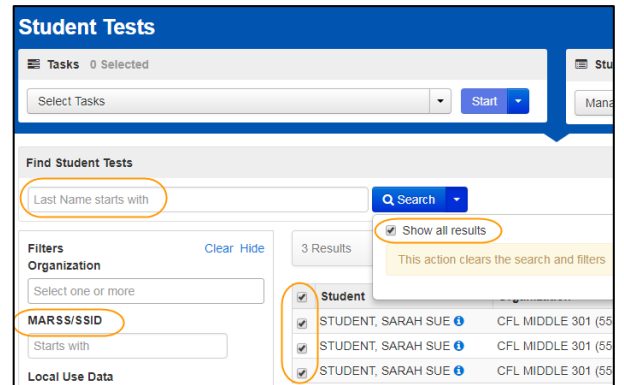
Student Tests

Tasks 0 Selected

Select Tasks

Start

Stu

Mana

Find Student Tests

Last Name starts with

Search

Show all results

This action clears the search and filters

Filters

Clear Hide

Organization

Select one or more

MARSS/SSID

Starts with

Local Use Data

3 Results

Student

STUDENT, SARAH SUE

CFL MIDDLE 301 (55

STUDENT, SARAH SUE

CFL MIDDLE 301 (55

STUDENT, SARAH SUE

CFL MIDDLE 301 (55